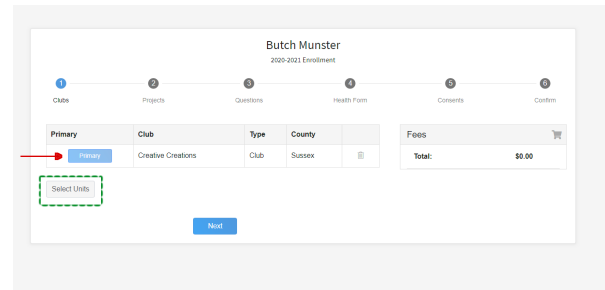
Butch Munster
2020-2021 Enrollment

1 Clubs
2 Projects
3 Questions
4 Health Form
5 Consents
6 Confirm

| Primary | Club | Type | County | |
|---|---|---|---|---|
| Primary | Creative Creations | Club | Sussex | |

Fees

| Total: | $0.00 |
|---|---|

Select Units

Next